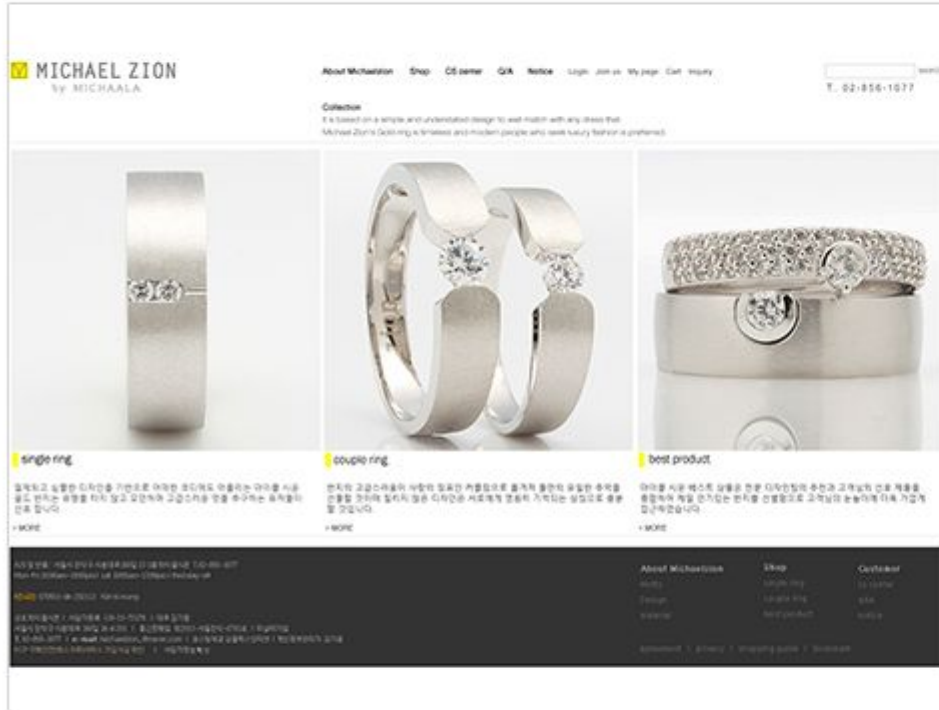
M MICHAEL ZION
by MICHAALA

About Michaelzion Shop CS center Q/A Notice Login Join us My page Cart Inquiry

search
T. 02-856-1077

Collection
It is based on a simple and understated design to well-match with any dress that
Michael Zion's Gold ring is timeless and modern people who seek luxury fashion is preferred.

single ring

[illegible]

+ MORE

couple ring

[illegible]

+ MORE

best product

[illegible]

+ MORE

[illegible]

About Michaelzion
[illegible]
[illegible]
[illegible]

Shop
single ring
couple ring
best product

Customer
cs center
q/a
notice

agreement | privacy | shopping guide | bookmark